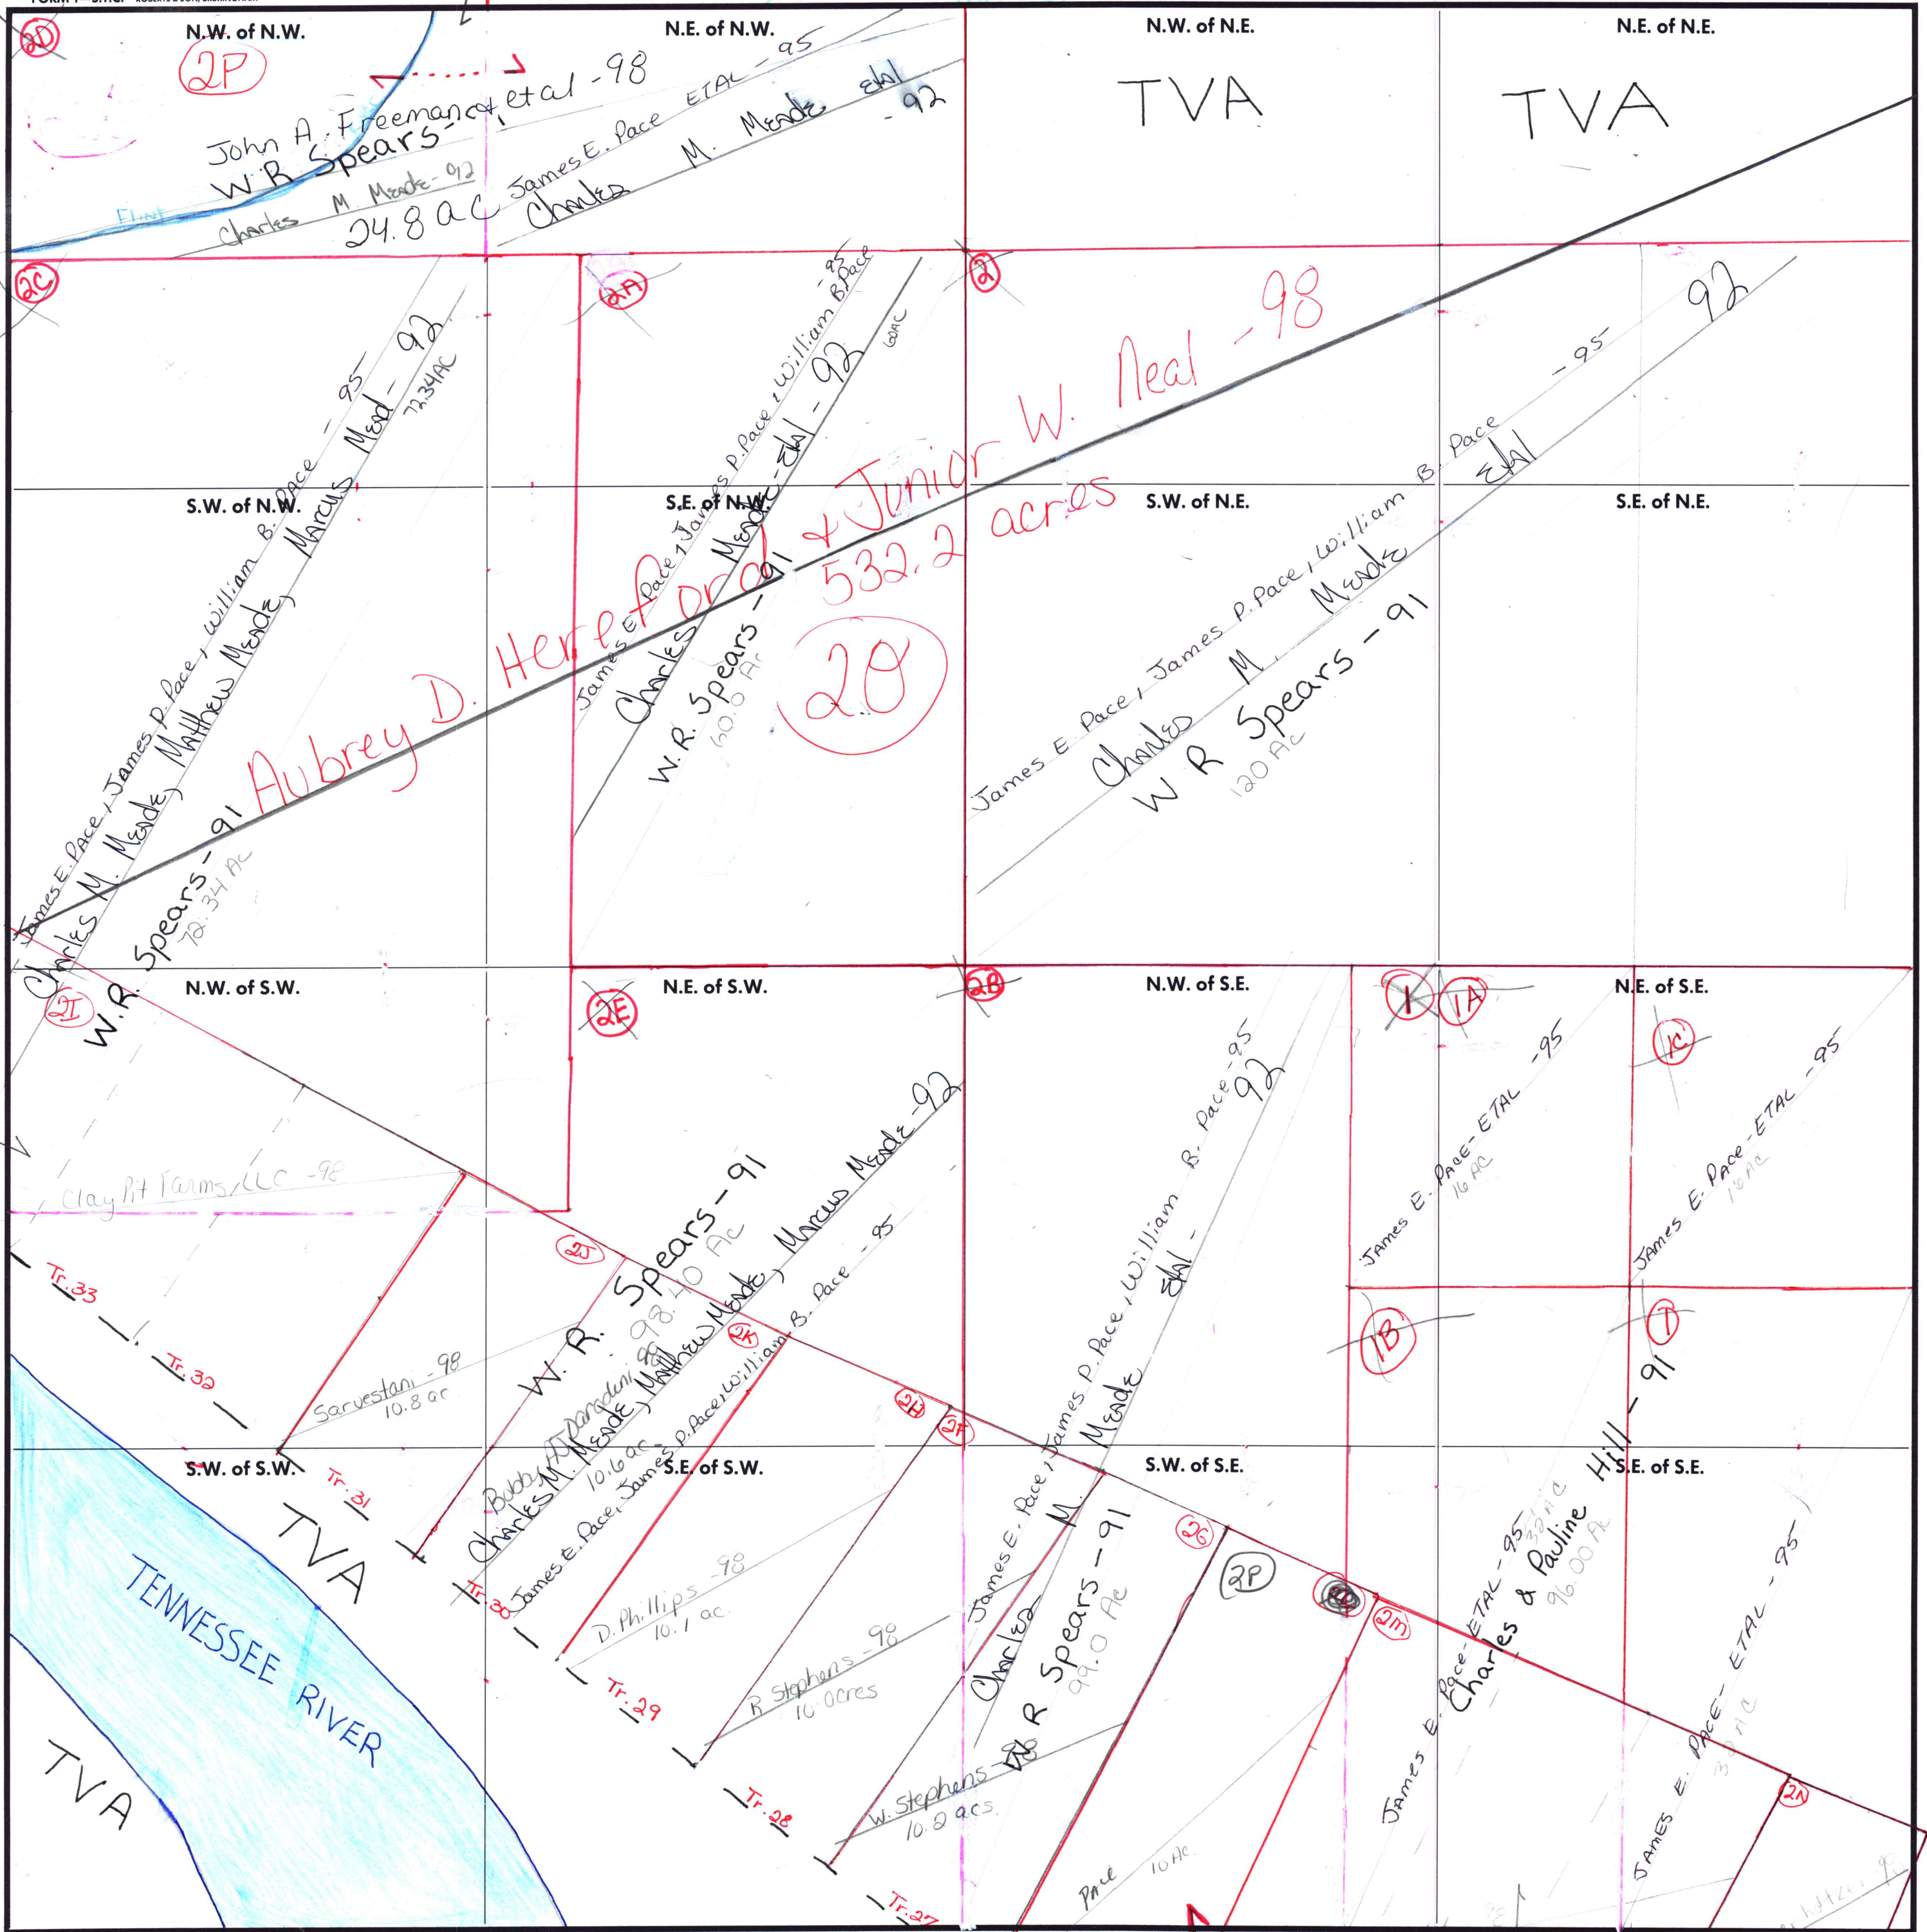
N.W. of N.W.

N.E. of N.W.

N.W. of N.E.

N.E. of N.E.

2D

2P

John A. Freeman et al -98

W.R. Spears -, etal - 95

Charles M. Meade - 92

24.8 AC

James E. Pace ETAL - 95

Charles M. Meade etal - 92

Flint

TVA

TVA

2C

2A

2

S.W. of N.W.

S.E. of N.W.

S.W. of N.E.

S.E. of N.E.

James E. Pace, James P. Pace, William B. Pace - 95

Charles M. Meade, Matthew Meade, Marcus Mead - 92

W.R. Spears - 91

72.34 AC

Aubrey D. Hereford & Junior W. Neal - 98

532.2 acres

20

James E. Pace, James P. Pace, William B. Pace - 95

Charles M. Meade etal - 92

W.R. Spears - 91

60.0 Ac

60AC

James E. Pace, James P. Pace, William B. Pace - 95

Charles M. Meade etal - 92

W R Spears - 91

120 Ac

N.W. of S.W.

N.E. of S.W.

N.W. of S.E.

N.E. of S.E.

2I

2E

2B

1

1A

1C

Clay Pit Farms, LLC - 98

2J

Tr. 33

Tr. 32

Sarvestani - 98

10.8 ac

W. R. Spears - 91

98.40 Ac

Charles M. Meade, Matthew Meade, Marcus Meade - 92

James E. Pace, James P. Pace, William B. Pace - 95

Bobby H. Damdani - 98

10.6 ac

2K

2H

2F

James E. Pace, James P. Pace, William B. Pace - 95

Charles M. Meade etal - 92

James E. Pace - ETAL - 95

16 AC

James E. Pace - ETAL - 95

16 AC

1B

T

Hill - 91

S.W. of S.W.

S.E. of S.W.

S.W. of S.E.

S.E. of S.E.

Tr. 31

TVA

TENNESSEE RIVER

TVA

Tr. 30

D. Phillips - 98

10.1 ac.

Tr. 29

R. Stephens - 98

10 acres

Tr. 28

W. Stephens - 98

10.2 acs.

Tr. 27

James E. Pace

Charles

W R Spears - 91

99.0 Ac

2G

2P

2L

2M

James E. Pace - ETAL - 95

Charles & Pauline

96.00 Ac

James E. Pace - ETAL - 95

30 AC

2N

Pace

10 Ac